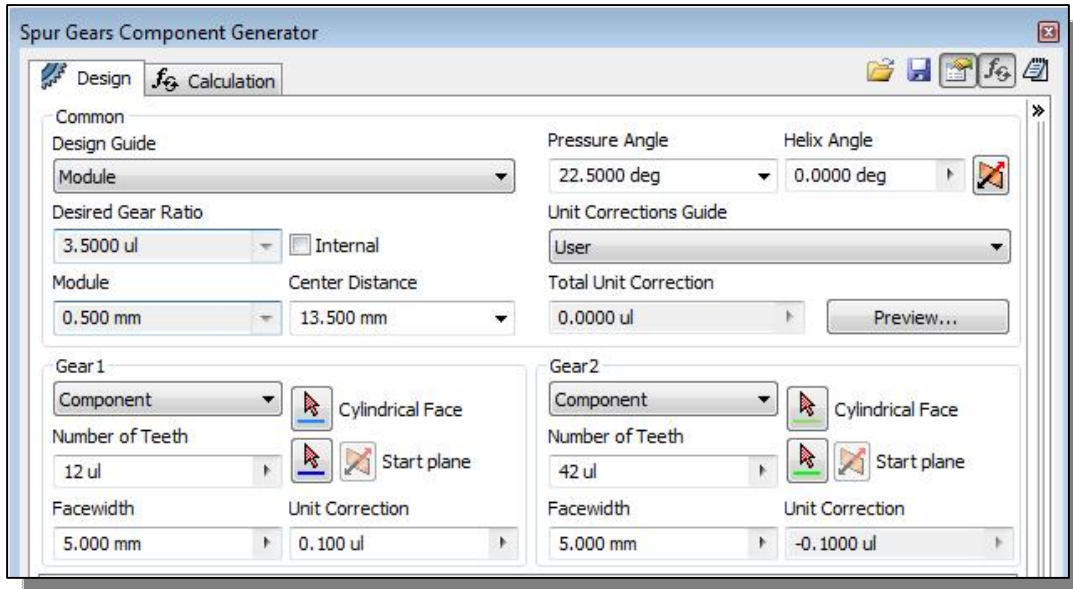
Spur Gears Component Generator

Design
Calculation

Common
Design Guide
Module
Desired Gear Ratio
3.5000 ul
Internal
Module
0.500 mm
Center Distance
13.500 mm
Pressure Angle
22.5000 deg
Helix Angle
0.0000 deg
Unit Corrections Guide
User
Total Unit Correction
0.0000 ul
Preview...

Gear1
Component
Cylindrical Face
Number of Teeth
12 ul
Start plane
Facewidth
5.000 mm
Unit Correction
0.100 ul

Gear2
Component
Cylindrical Face
Number of Teeth
42 ul
Start plane
Facewidth
5.000 mm
Unit Correction
-0.1000 ul